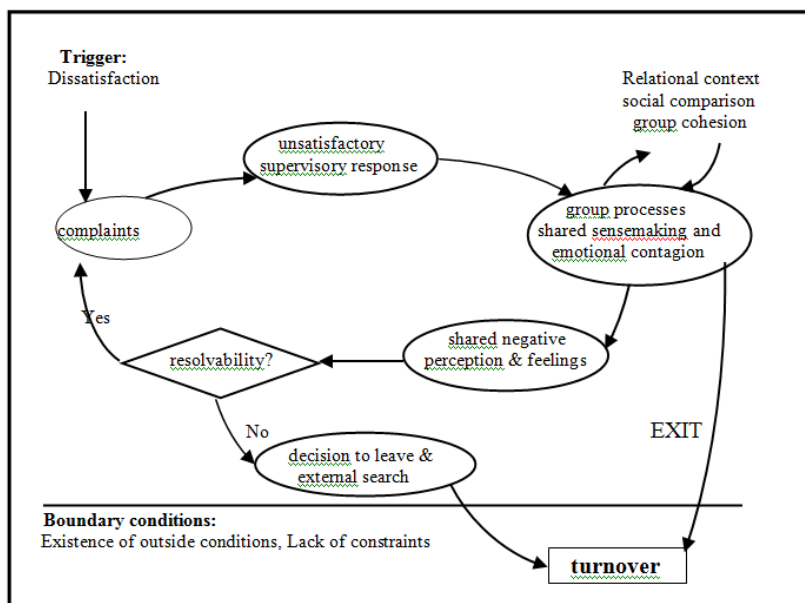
Trigger:
Dissatisfaction

unsatisfactory supervisory response

Relational context
social comparison
group cohesion

complaints

group processes
shared sensemaking and
emotional contagion

Yes

resolvability?

shared negative perception & feelings

No

decision to leave & external search

EXIT

Boundary conditions:
Existence of outside conditions, Lack of constraints

turnover